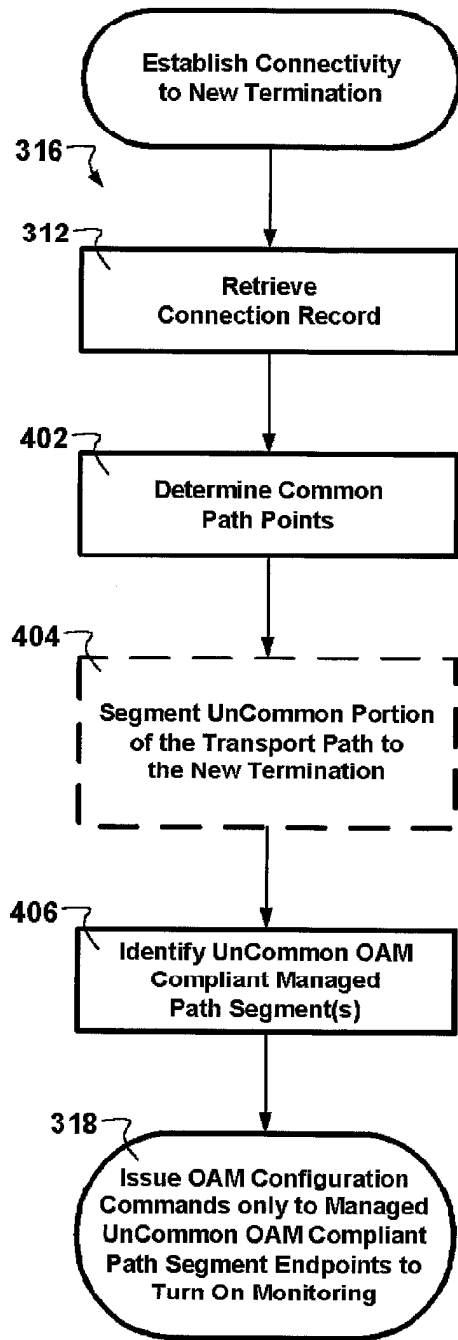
Establish Connectivity to New Termination

316

312

Retrieve Connection Record

402

Determine Common Path Points

404

Segment UnCommon Portion of the Transport Path to the New Termination

406

Identify UnCommon OAM Compliant Managed Path Segment(s)

318

Issue OAM Configuration Commands only to Managed UnCommon OAM Compliant Path Segment Endpoints to Turn On Monitoring